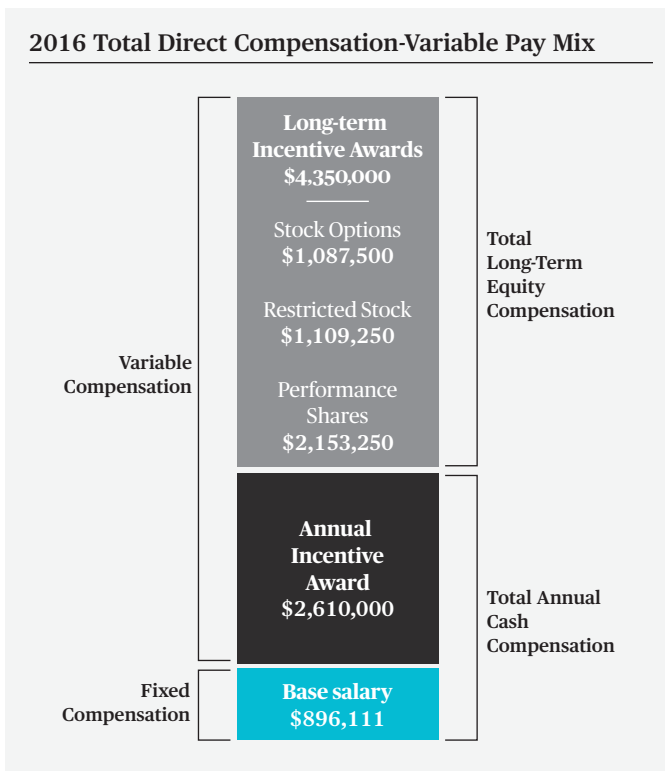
2016 Total Direct Compensation-Variable Pay Mix

Variable Compensation

Fixed Compensation

Long-term Incentive Awards $4,350,000

Stock Options $1,087,500

Restricted Stock $1,109,250

Performance Shares $2,153,250

Annual Incentive Award $2,610,000

Base salary $896,111

Total Long-Term Equity Compensation

Total Annual Cash Compensation